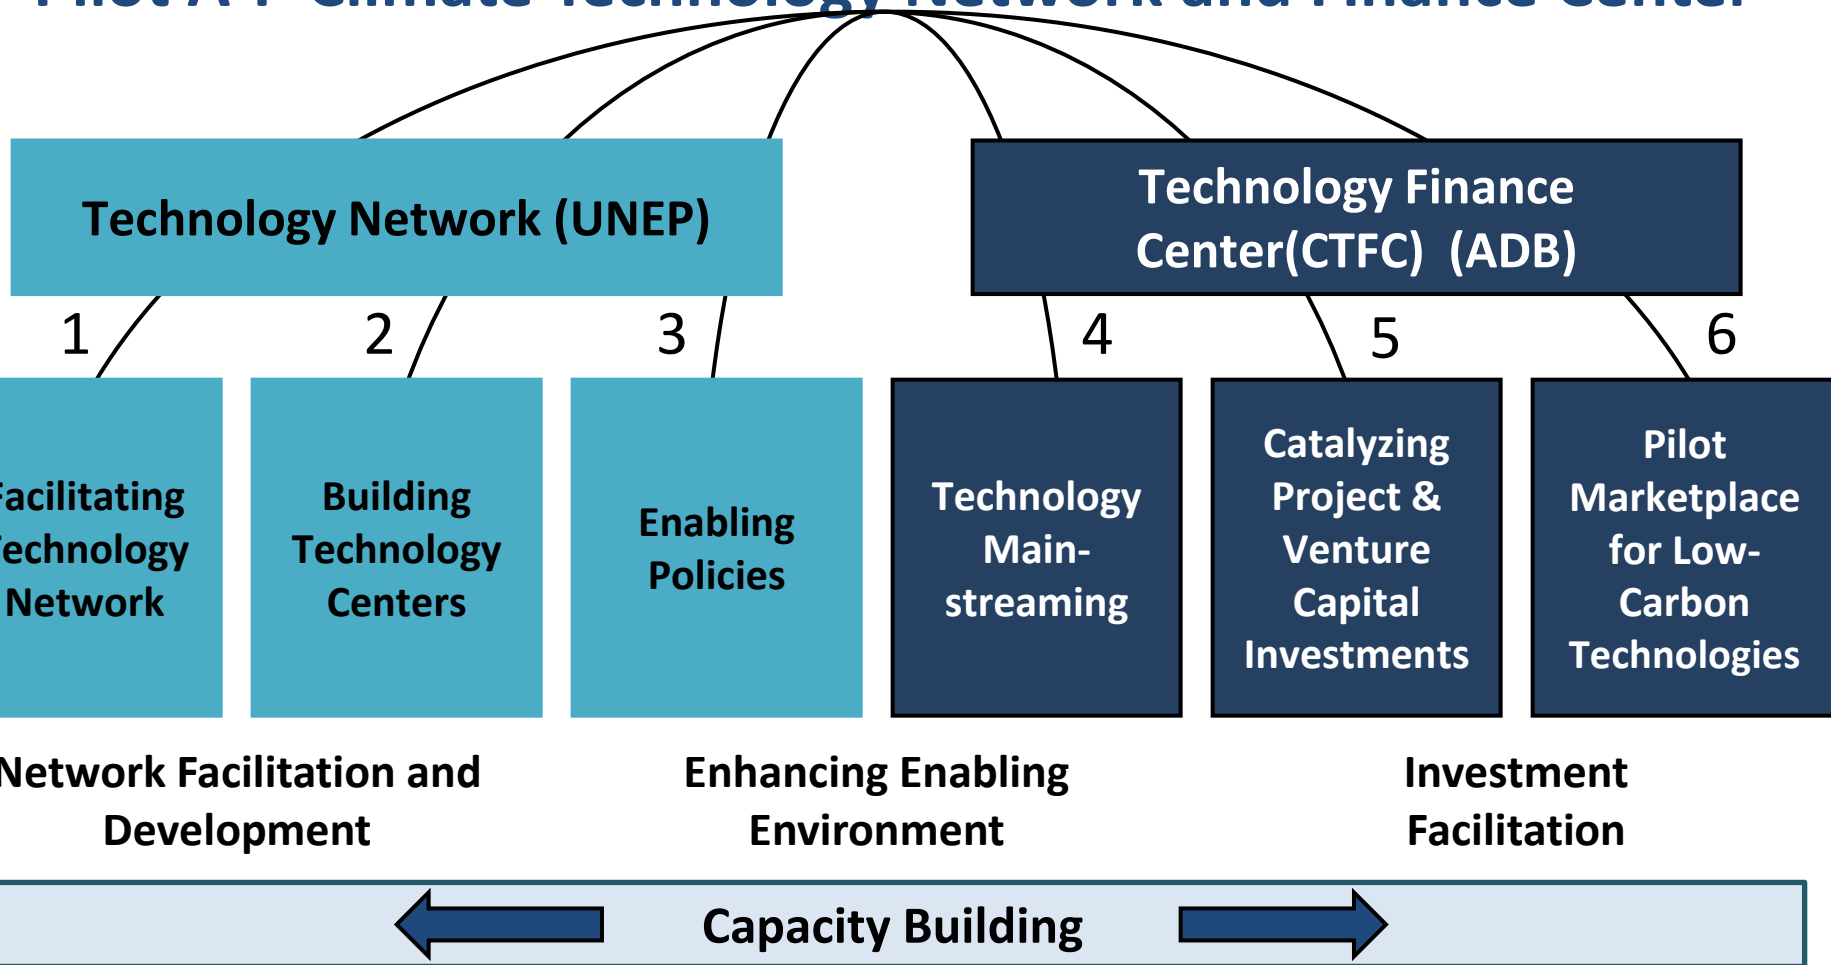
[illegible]

Technology Network (UNEP)

Technology Finance Center(CTFC) (ADB)

1

2

3

4

5

6

acilitating echnology Network

Building Technology Centers

Enabling Policies

Technology Main-streaming

Catalyzing Project & Venture Capital Investments

Pilot Marketplace for Low-Carbon Technologies

Network Facilitation and Development

Enhancing Enabling Environment

Investment Facilitation

Capacity Building